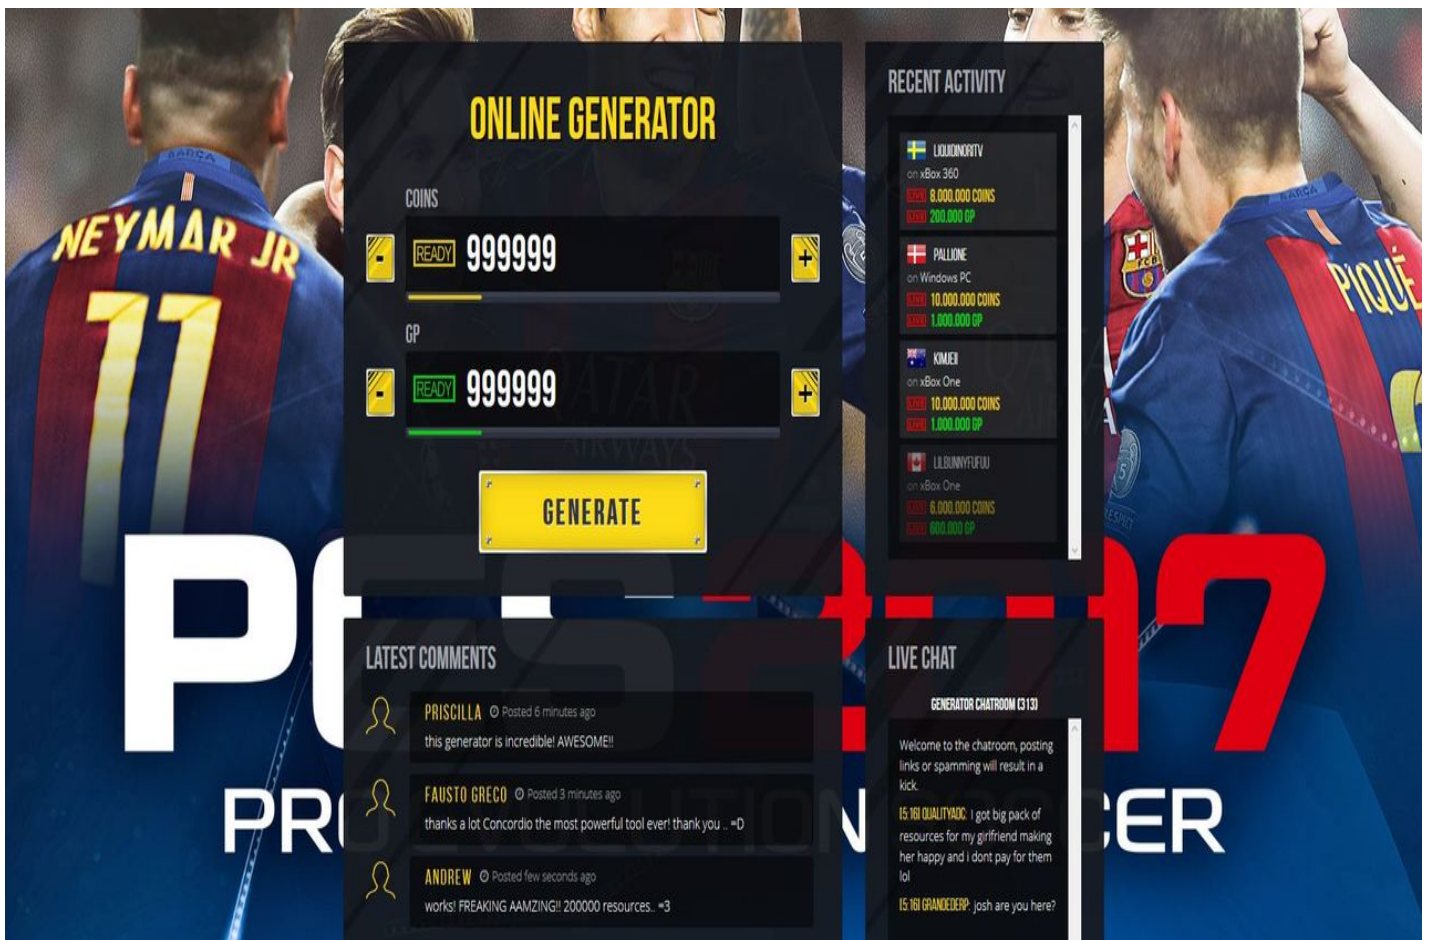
NEYMAR JR
11

ONLINE GENERATOR

COINS
-
READY 999999
+

GP
-
READY 999999
+

GENERATE

RECENT ACTIVITY

LIQUIDNORITV
on xBox 360
8.000.000 COINS
200.000 GP

PALLIONE
on Windows PC
10.000.000 COINS
1.000.000 GP

KIMJEI
on xBox One
10.000.000 COINS
1.000.000 GP

LILBUNNYFUFUU
on xBox One
6.000.000 COINS
600.000 GP

PIQUÉ

PES 2017
PRO EVOLUTION SOCCER

LATEST COMMENTS

PRISCILLA Posted 6 minutes ago
this generator is incredible! AWESOME!!

FAUSTO GRECO Posted 3 minutes ago
thanks a lot Concordio the most powerful tool ever! thank you .. =D

ANDREW Posted few seconds ago
works! FREAKING AAMZING!! 200000 resources.. =3

LIVE CHAT

GENERATOR CHATROOM (313)

Welcome to the chatroom, posting links or spamming will result in a kick.

[5:16] QUALITYADC: I got big pack of resources for my girlfriend making her happy and i dont pay for them lol

[5:16] GRANDEDERP: josh are you here?